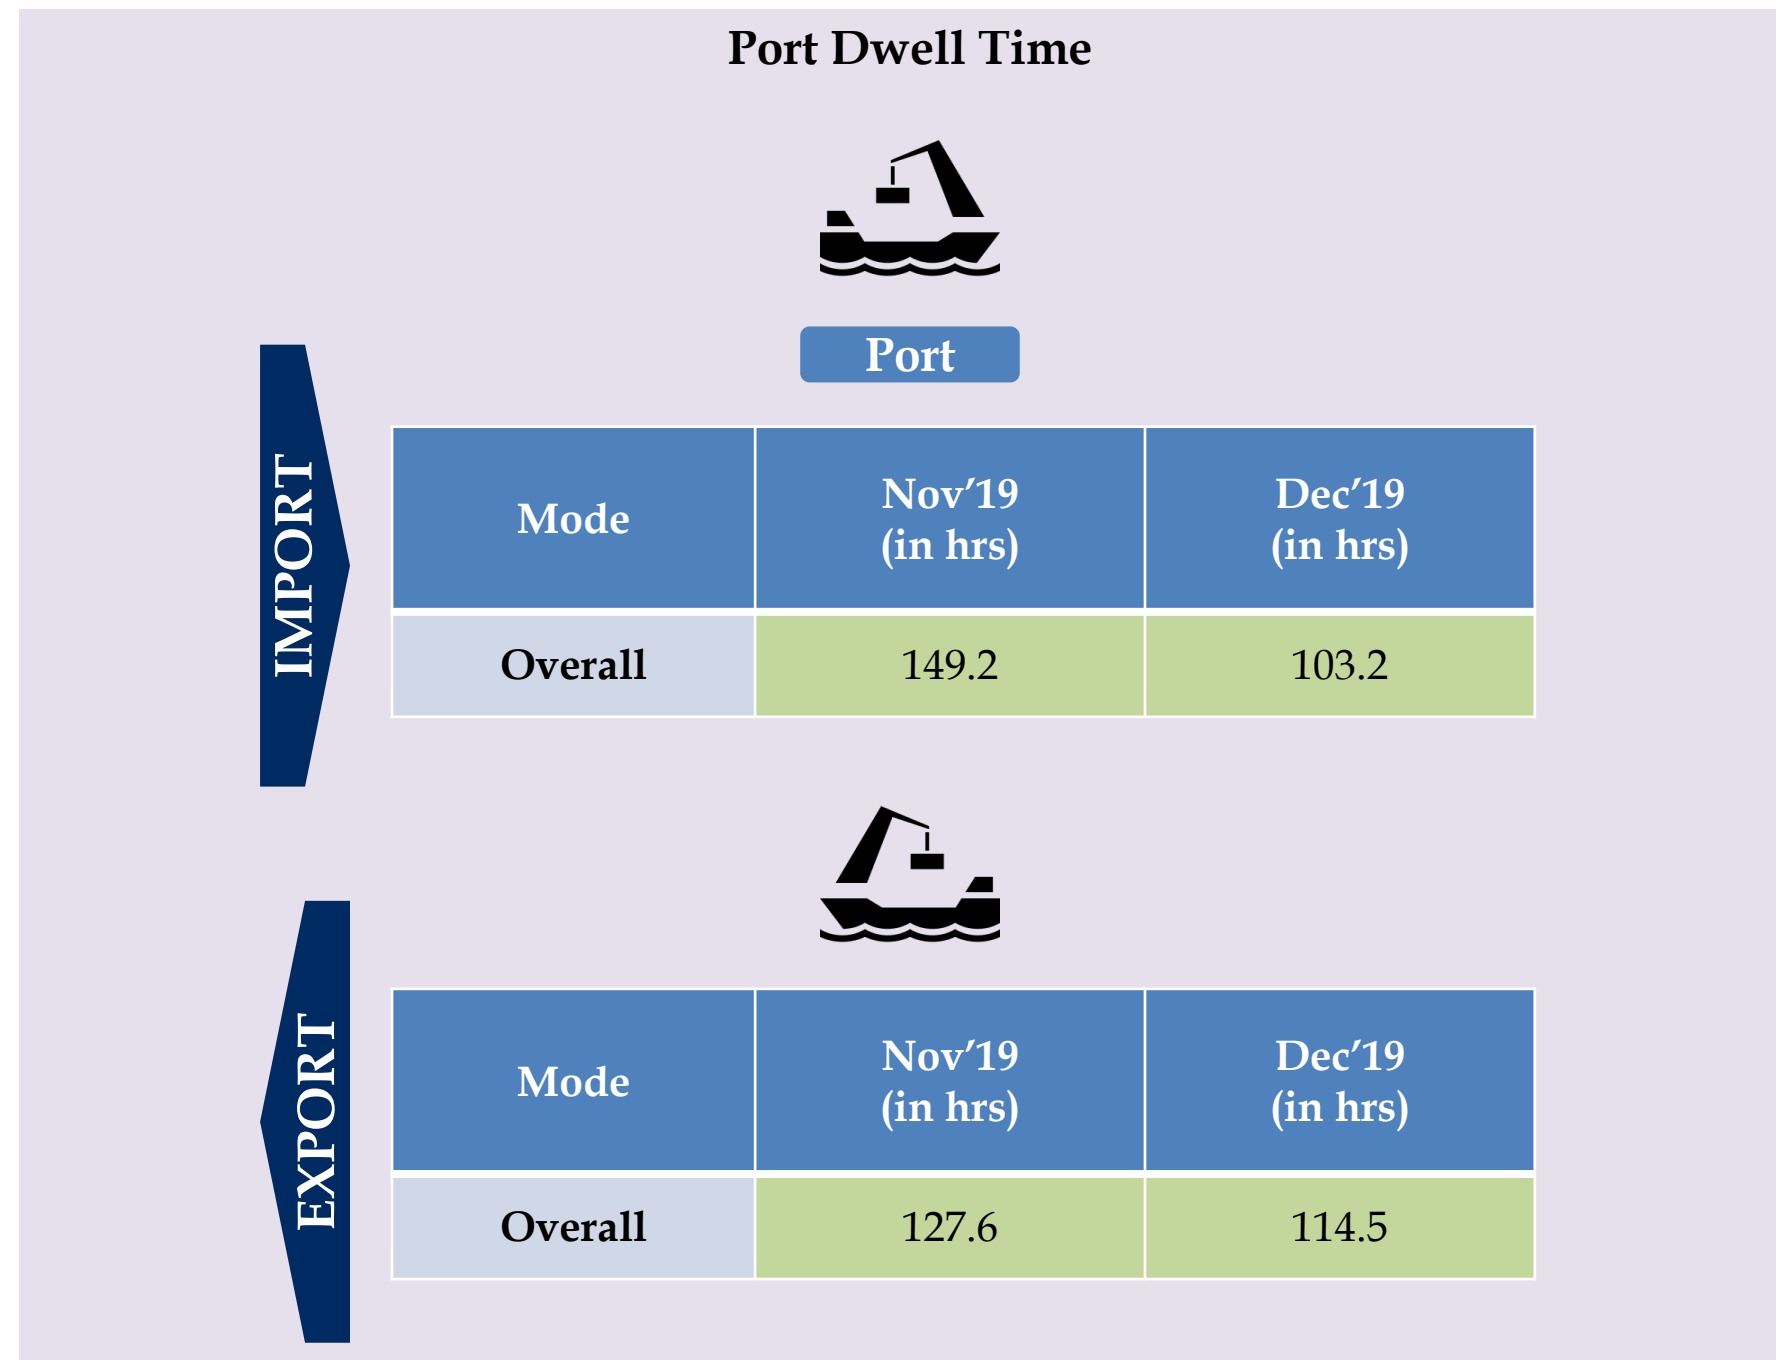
Port Dwell Time

Port

IMPORT

| Mode | Nov’19 (in hrs) | Dec’19 (in hrs) |
|---|---|---|
| Overall | 149.2 | 103.2 |

EXPORT

| Mode | Nov’19 (in hrs) | Dec’19 (in hrs) |
|---|---|---|
| Overall | 127.6 | 114.5 |